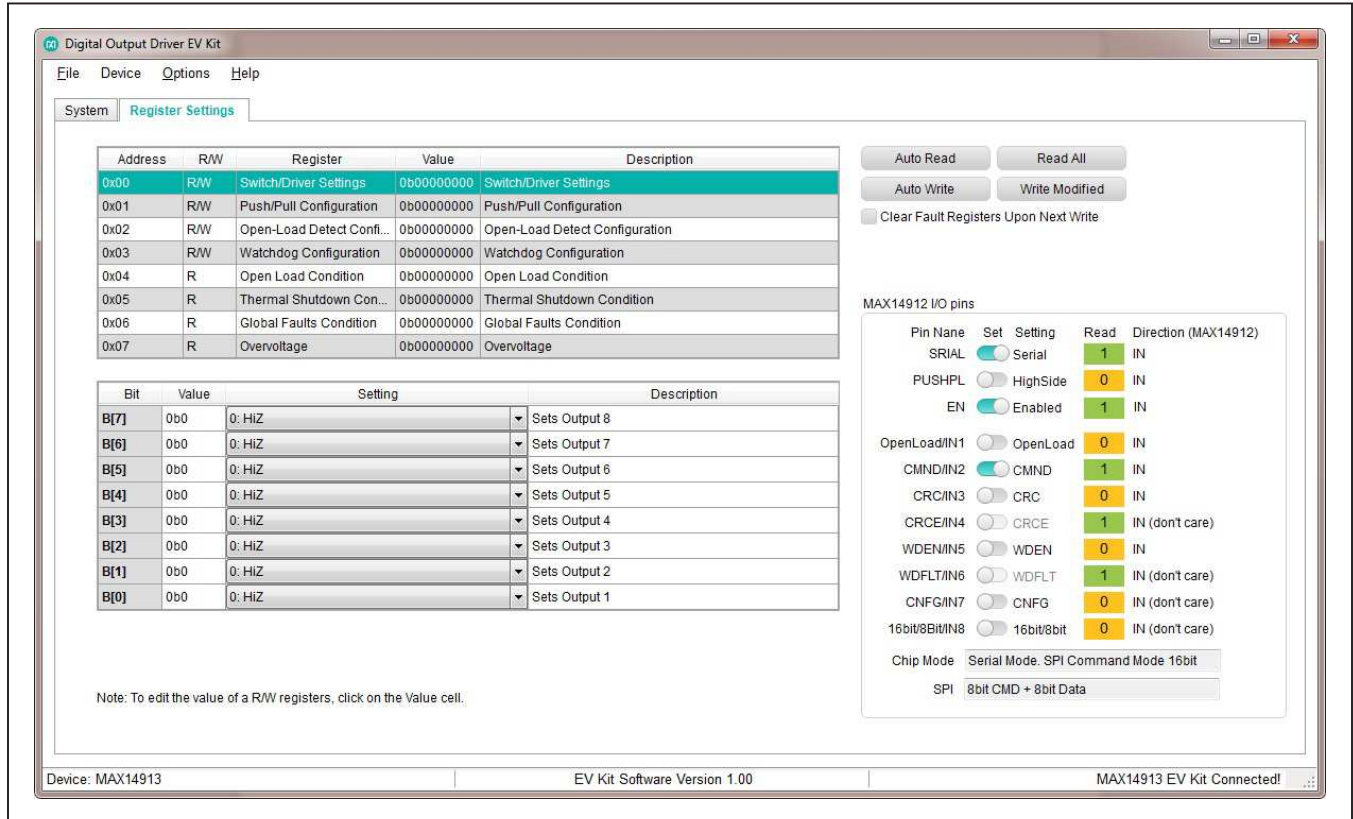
Digital Output Driver EV Kit

File Device Options Help

System Register Settings

| Address | R/W | Register | Value | Description |
|---|---|---|---|---|
| 0x00 | R/W | Switch/Driver Settings | 0b00000000 | Switch/Driver Settings |
| 0x01 | R/W | Push/Pull Configuration | 0b00000000 | Push/Pull Configuration |
| 0x02 | R/W | Open-Load Detect Confi... | 0b00000000 | Open-Load Detect Configuration |
| 0x03 | R/W | Watchdog Configuration | 0b00000000 | Watchdog Configuration |
| 0x04 | R | Open Load Condition | 0b00000000 | Open Load Condition |
| 0x05 | R | Thermal Shutdown Con... | 0b00000000 | Thermal Shutdown Condition |
| 0x06 | R | Global Faults Condition | 0b00000000 | Global Faults Condition |
| 0x07 | R | Overvoltage | 0b00000000 | Overvoltage |

| Bit | Value | Setting | Description |
|---|---|---|---|
| B[7] | 0b0 | 0: HiZ | Sets Output 8 |
| B[6] | 0b0 | 0: HiZ | Sets Output 7 |
| B[5] | 0b0 | 0: HiZ | Sets Output 6 |
| B[4] | 0b0 | 0: HiZ | Sets Output 5 |
| B[3] | 0b0 | 0: HiZ | Sets Output 4 |
| B[2] | 0b0 | 0: HiZ | Sets Output 3 |
| B[1] | 0b0 | 0: HiZ | Sets Output 2 |
| B[0] | 0b0 | 0: HiZ | Sets Output 1 |

Note: To edit the value of a R/W registers, click on the Value cell.

Auto Read Read All
Auto Write Write Modified
Clear Fault Registers Upon Next Write

MAX14912 I/O pins

| Pin Name | Set Setting | Read | Direction (MAX14912) |
|---|---|---|---|
| SRIAL | Serial | 1 | IN |
| PUSHPL | HighSide | 0 | IN |
| EN | Enabled | 1 | IN |
| OpenLoad/IN1 | OpenLoad | 0 | IN |
| CMND/IN2 | CMND | 1 | IN |
| CRC/IN3 | CRC | 0 | IN |
| CRCE/IN4 | CRCE | 1 | IN (don't care) |
| WDEN/IN5 | WDEN | 0 | IN |
| WDFLT/IN6 | WDFLT | 1 | IN (don't care) |
| CNFG/IN7 | CNFG | 0 | IN (don't care) |
| 16bit/8Bit/IN8 | 16bit/8bit | 0 | IN (don't care) |

Chip Mode Serial Mode. SPI Command Mode 16bit
SPI 8bit CMD + 8bit Data

Device: MAX14913 EV Kit Software Version 1.00 MAX14913 EV Kit Connected!